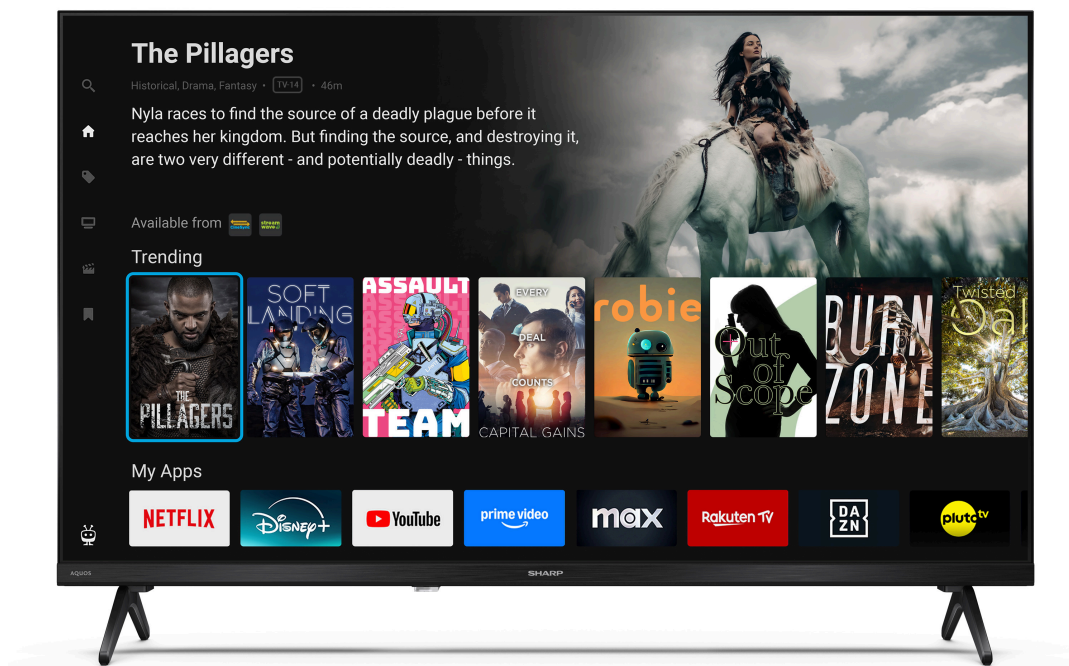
The Pillagers

Historical, Drama, Fantasy • TV-14 • 46m

Nyla races to find the source of a deadly plague before it reaches her kingdom. But finding the source, and destroying it, are two very different - and potentially deadly - things.

Available from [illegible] stream wave

Trending

THE PILLAGERS

SOFT LANDING

ASSAULT TEAM

EVERY DEAL COUNTS CAPITAL GAINS

robie

Out of Scope

BURN ZONE

Twisted Oa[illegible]

My Apps

NETFLIX

Disney+

YouTube

prime video

max

Rakuten TV

DAZN

pluto tv

AQUOS

SHARP